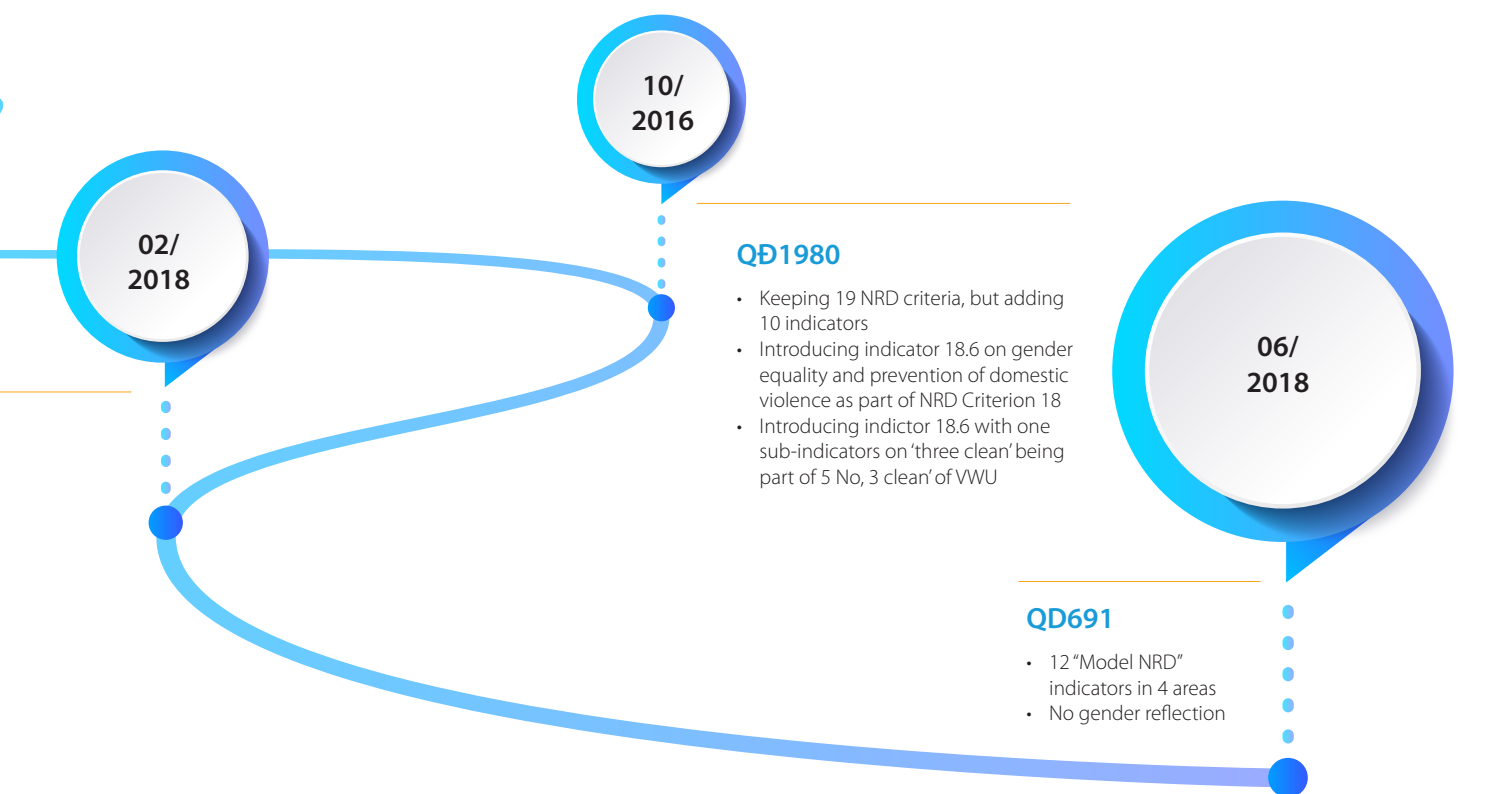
10/
2016

02/
2018

QĐ1980

- Keeping 19 NRD criteria, but adding 10 indicators
- Introducing indicator 18.6 on gender equality and prevention of domestic violence as part of NRD Criterion 18
- Introducing indictor 18.6 with one sub-indicators on 'three clean' being part of 5 No, 3 clean' of VWU

06/
2018

QD691

- 12 "Model NRD" indicators in 4 areas
- No gender reflection